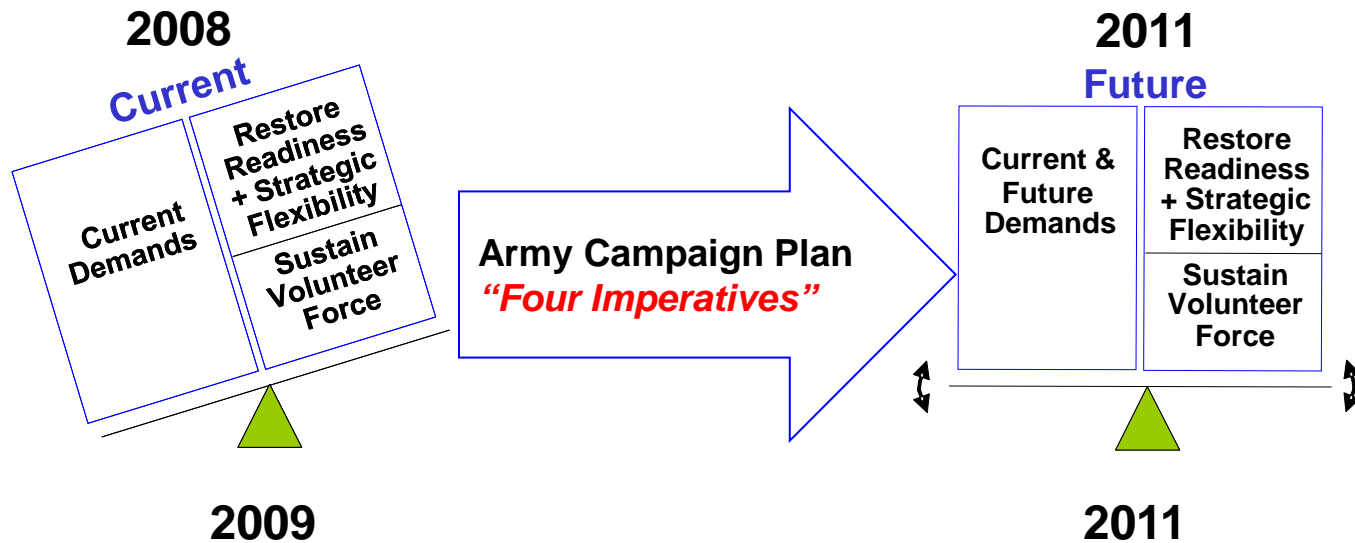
2008

Current

Current Demands

Restore Readiness + Strategic Flexibility

Sustain Volunteer Force

2009

Army Campaign Plan
*“Four Imperatives”*

2011

Future

Current & Future Demands

Restore Readiness + Strategic Flexibility

Sustain Volunteer Force

2011